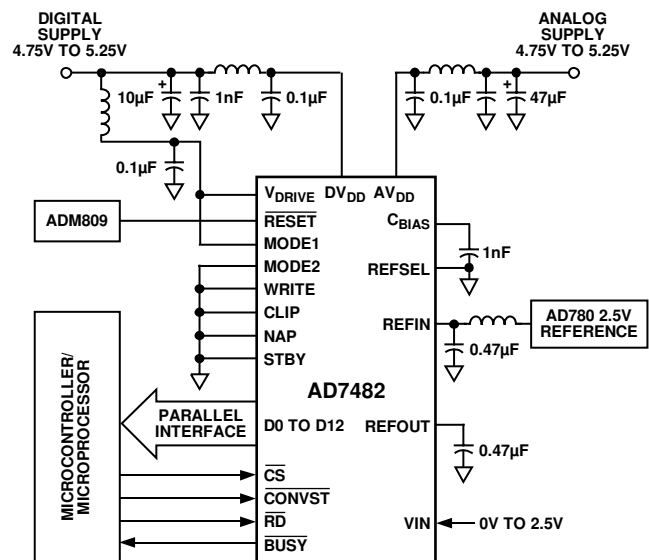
DIGITAL SUPPLY 4.75V TO 5.25V

ANALOG SUPPLY 4.75V TO 5.25V

10µF

+

1nF

0.1µF

0.1µF

+

47µF

0.1µF

$V_{DRIVE}$ $DV_{DD}$ $AV_{DD}$

ADM809

$\overline{RESET}$

MODE1

$C_{BIAS}$

1nF

MODE2

REFSEL

WRITE

CLIP

REFIN

AD780 2.5V REFERENCE

NAP

0.47µF

STBY

AD7482

MICROCONTROLLER/ MICROPROCESSOR

PARALLEL INTERFACE

D0 TO D12

REFOUT

0.47µF

$\overline{CS}$

$\overline{CONVST}$

$\overline{RD}$

VIN

0V TO 2.5V

$\overline{BUSY}$